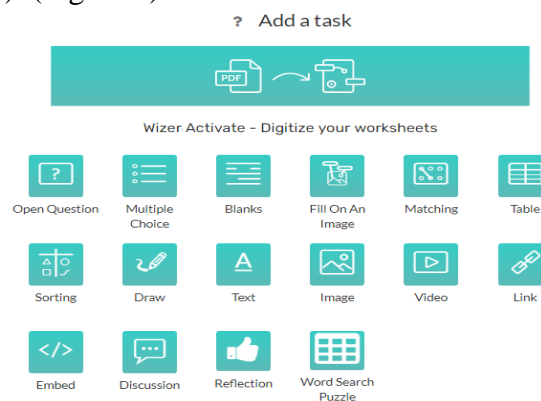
? Add a task

PDF

Wizer Activate - Digitize your worksheets

?
Open Question

Multiple Choice

Blanks

Fill On An Image

Matching

Table

Sorting

Draw

A
Text

Image

Video

Link

</>
Embed

Discussion

Reflection

Word Search Puzzle